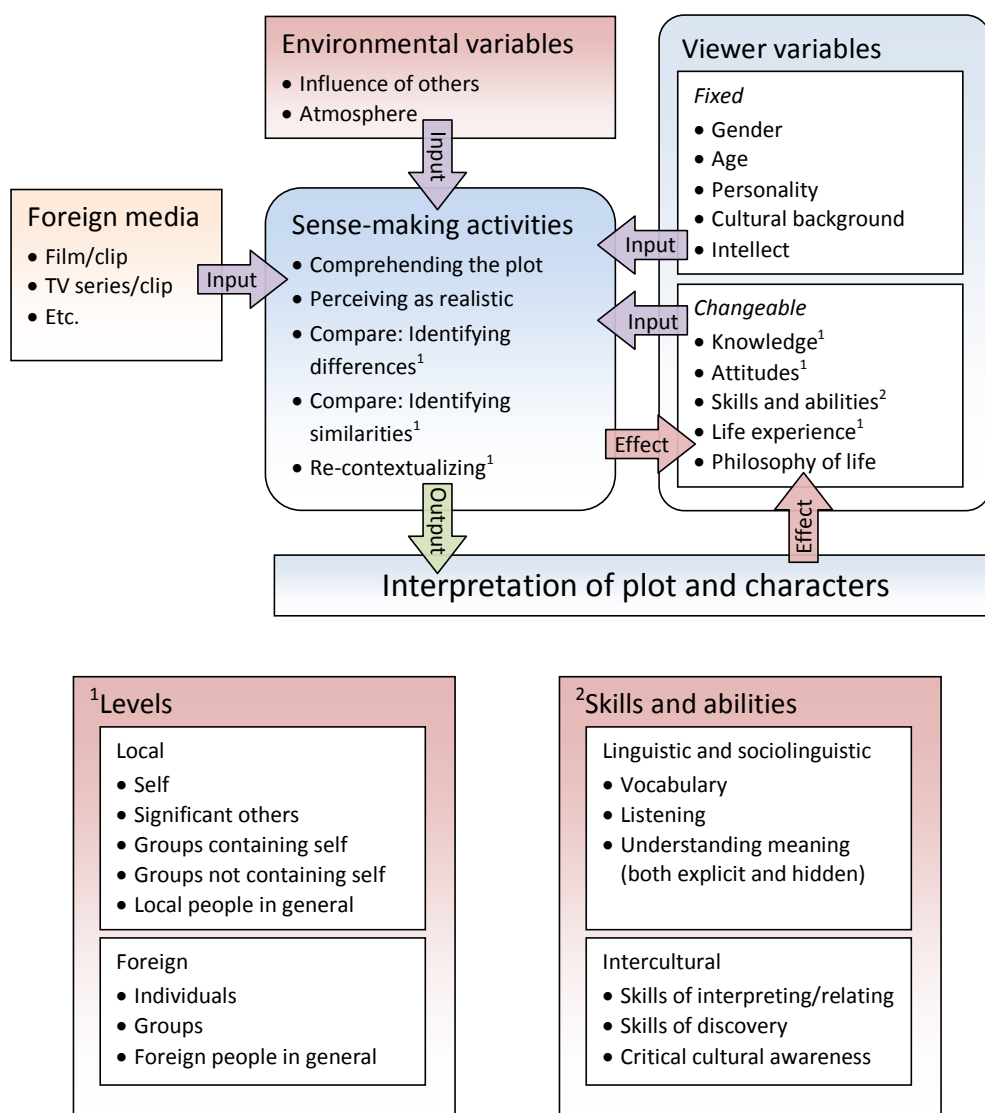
Environmental variables
• Influence of others
• Atmosphere

Input

Viewer variables

Fixed
• Gender
• Age
• Personality
• Cultural background
• Intellect

Foreign media
• Film/clip
• TV series/clip
• Etc.

Input

Sense-making activities
• Comprehending the plot
• Perceiving as realistic
• Compare: Identifying differences$^1$
• Compare: Identifying similarities$^1$
• Re-contextualizing$^1$

Input

Input

Changeable
• Knowledge$^1$
• Attitudes$^1$
• Skills and abilities$^2$
• Life experience$^1$
• Philosophy of life

Effect

Output

Effect

Interpretation of plot and characters

$^1$Levels

Local
• Self
• Significant others
• Groups containing self
• Groups not containing self
• Local people in general

Foreign
• Individuals
• Groups
• Foreign people in general

$^2$Skills and abilities

Linguistic and sociolinguistic
• Vocabulary
• Listening
• Understanding meaning (both explicit and hidden)

Intercultural
• Skills of interpreting/relating
• Skills of discovery
• Critical cultural awareness